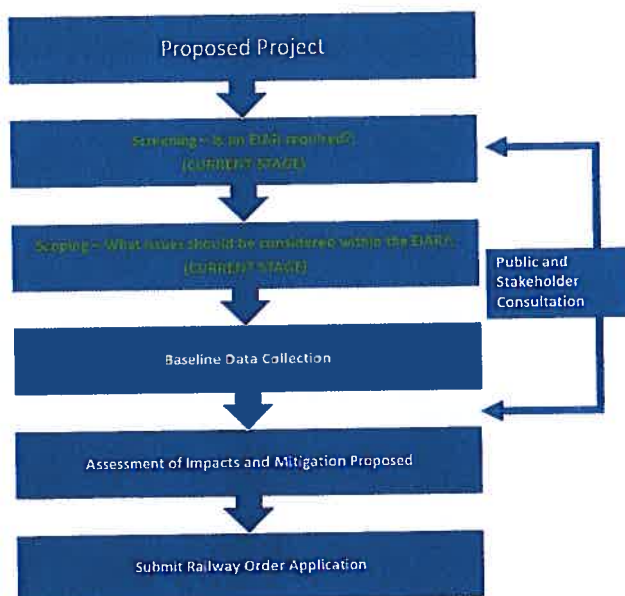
Proposed Project

Screening – Is an EIAR required?
(CURRENT STAGE)

Scoping – What issues should be considered within the EIAR?
(CURRENT STAGE)

Public and Stakeholder Consultation

Baseline Data Collection

Assessment of Impacts and Mitigation Proposed

Submit Railway Order Application